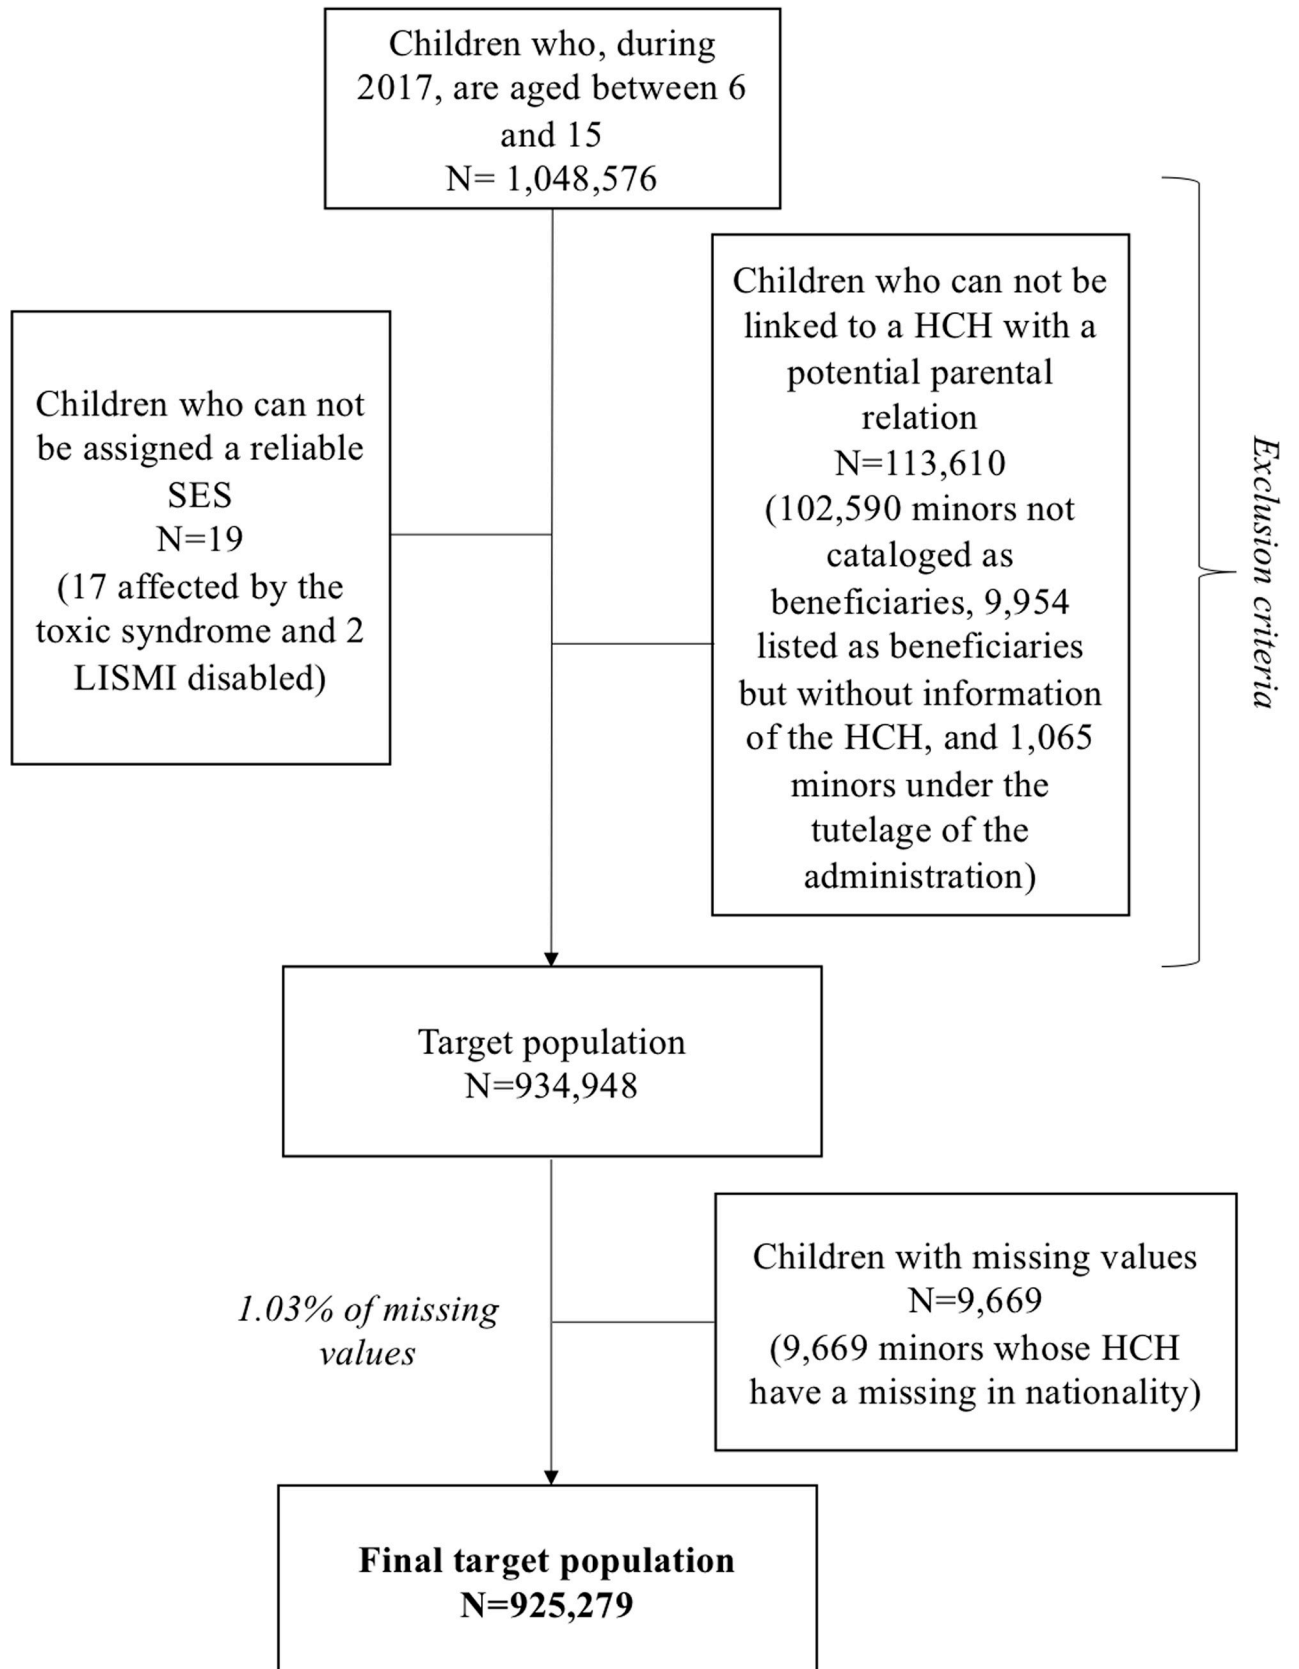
Children who, during 2017, are aged between 6 and 15
N= 1,048,576

Children who can not be assigned a reliable SES
N=19
(17 affected by the toxic syndrome and 2 LISMI disabled)

Children who can not be linked to a HCH with a potential parental relation
N=113,610
(102,590 minors not cataloged as beneficiaries, 9,954 listed as beneficiaries but without information of the HCH, and 1,065 minors under the tutelage of the administration)

Exclusion criteria

Target population
N=934,948

1.03% of missing values

Children with missing values
N=9,669
(9,669 minors whose HCH have a missing in nationality)

Final target population
N=925,279